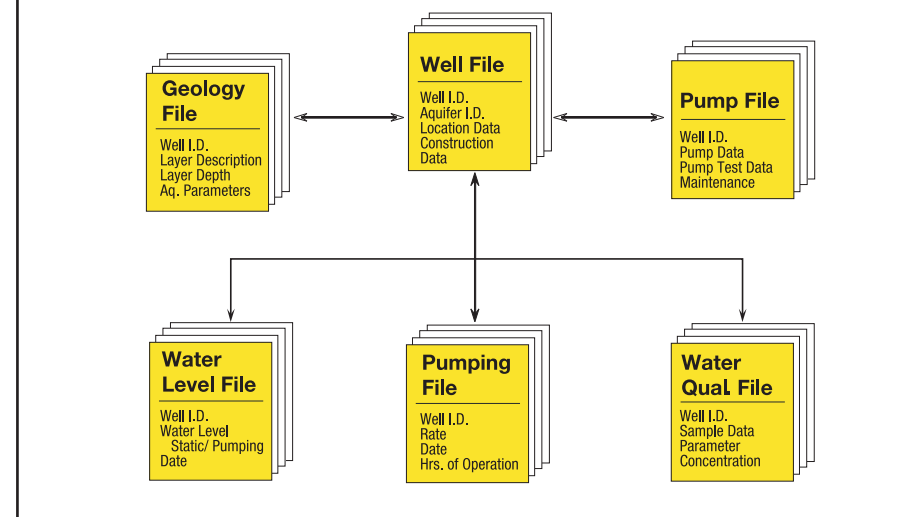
Geology File

Well I.D.
Layer Description
Layer Depth
Aq. Parameters

Well File

Well I.D.
Aquifer I.D.
Location Data
Construction Data

Pump File

Well I.D.
Pump Data
Pump Test Data
Maintenance

Water Level File

Well I.D.
Water Level
Static/ Pumping
Date

Pumping File

Well I.D.
Rate
Date
Hrs. of Operation

Water Qual. File

Well I.D.
Sample Data
Parameter
Concentration